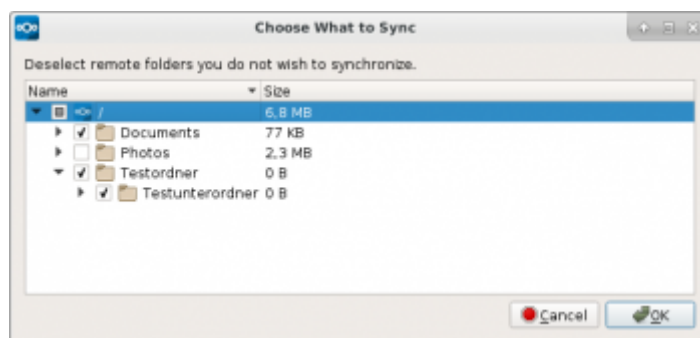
Choose What to Sync

Deselect remote folders you do not wish to synchronize.

| Name | Size |
|---|---|
| / | 6,8 MB |
| Documents | 77 KB |
| Photos | 2,3 MB |
| Testordner | 0 B |
| Testunterordner | 0 B |

Cancel OK